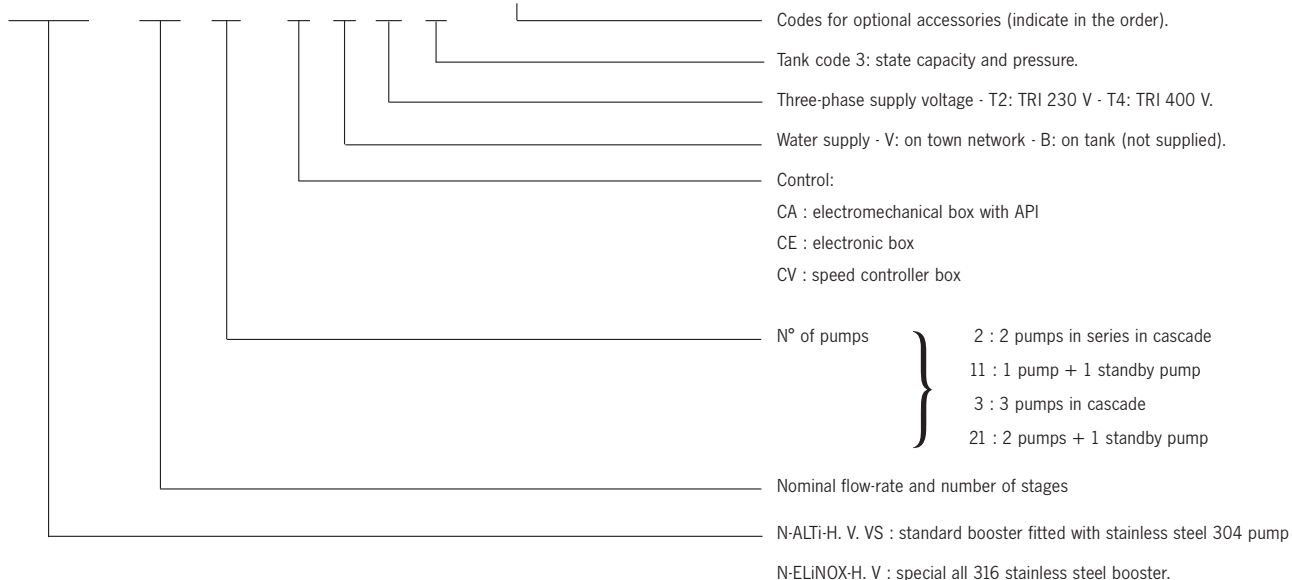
Codes for optional accessories (indicate in the order).

Tank code 3: state capacity and pressure.

Three-phase supply voltage - T2: TRI 230 V - T4: TRI 400 V.

Water supply - V: on town network - B: on tank (not supplied).

Control:
CA : electromechanical box with API
CE : electronic box
CV : speed controller box

N° of pumps
2 : 2 pumps in series in cascade
11 : 1 pump + 1 standby pump
3 : 3 pumps in cascade
21 : 2 pumps + 1 standby pump

Nominal flow-rate and number of stages

N-ALTi-H. V. VS : standard booster fitted with stainless steel 304 pump
N-ELiNOX-H. V : special all 316 stainless steel booster.